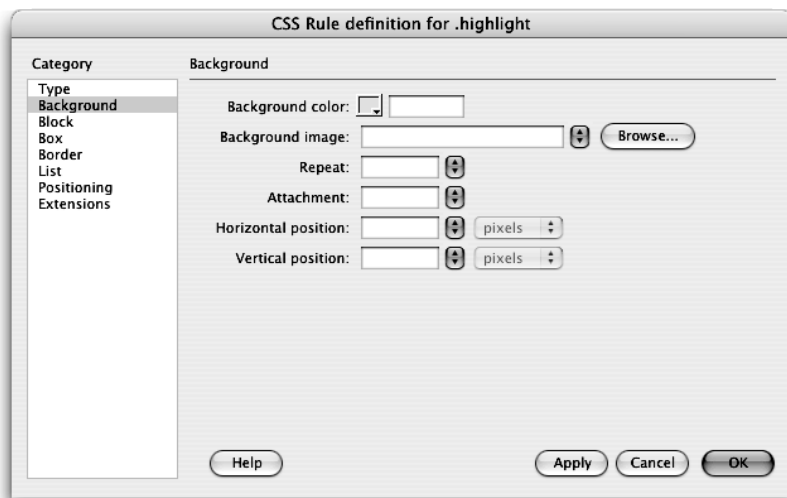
CSS Rule definition for .highlight

Category

Type
Background
Block
Box
Border
List
Positioning
Extensions

Background

Background color:

Background image:

Browse...

Repeat:

Attachment:

Horizontal position:

pixels

Vertical position:

pixels

Help

Apply

Cancel

OK